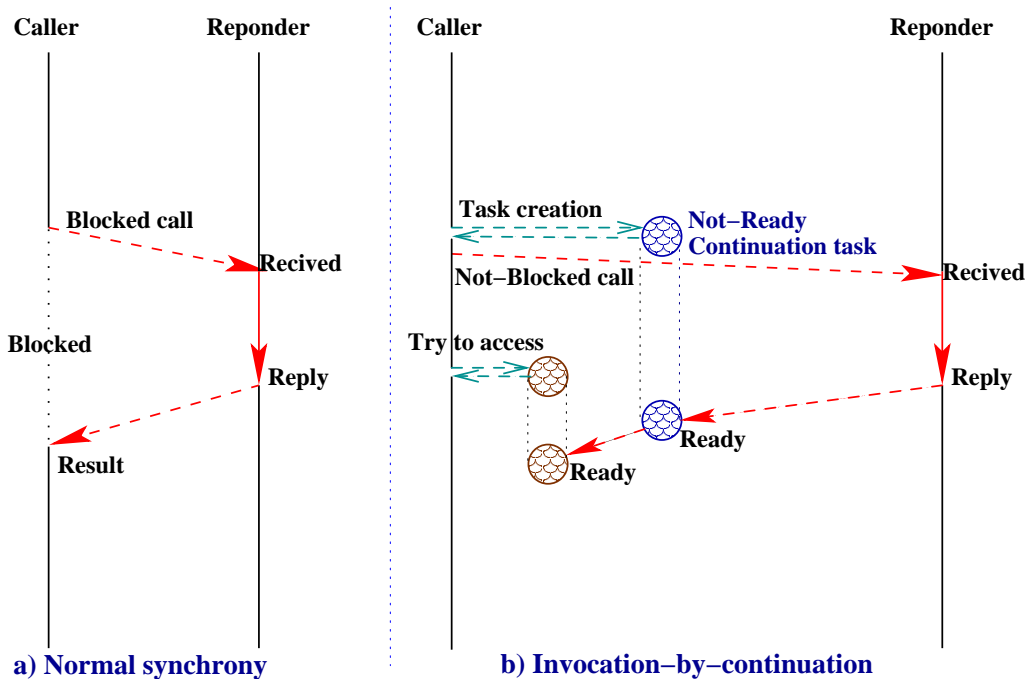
Caller

Reponder

Blocked call

Recived

Blocked

Reply

Result

a) Normal synchrony

Caller

Reponder

Task creation

Not−Ready
Continuation task

Not−Blocked call

Recived

Try to access

Reply

Ready

Ready

b) Invocation−by−continuation